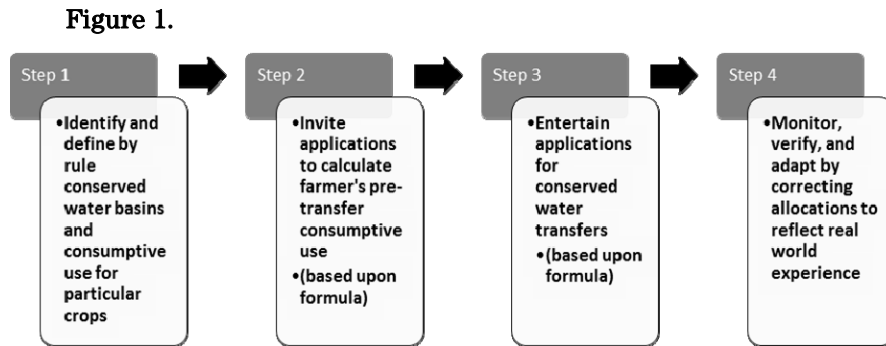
Figure 1.

Step 1

•Identify and define by rule conserved water basins and consumptive use for particular crops

Step 2

•Invite applications to calculate farmer's pre-transfer consumptive use
•(based upon formula)

Step 3

•Entertain applications for conserved water transfers
•(based upon formula)

Step 4

•Monitor, verify, and adapt by correcting allocations to reflect real world experience